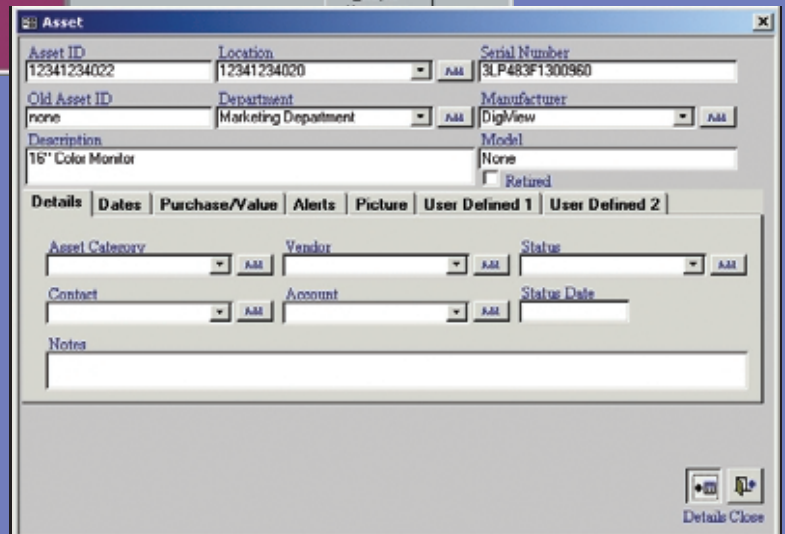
Asset

Asset ID
12341234022

Location
12341234020

Add

Serial Number
3LP483F1300960

Old Asset ID
none

Department
Marketing Department

Add

Manufacturer
DigView

Add

Description
16" Color Monitor

Model
None

Retired

Details | Dates | Purchase/Value | Alerts | Picture | User Defined 1 | User Defined 2

Asset Category
Add

Vendor
Add

Status
Add

Contact
Add

Account
Add

Status Date

Notes

Details Close